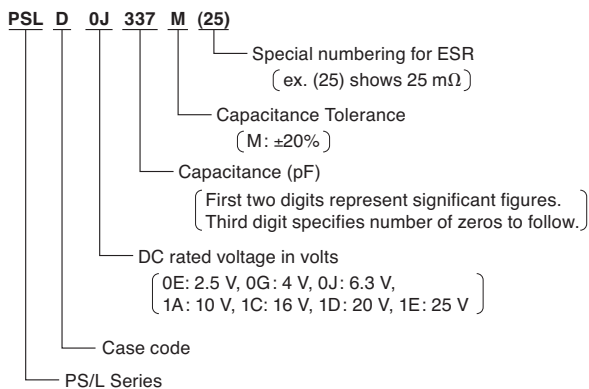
PSL D 0J 337 M (25)

Special numbering for ESR
(ex. (25) shows 25 m$\Omega$)

Capacitance Tolerance
(M: ±20%)

Capacitance (pF)
(First two digits represent significant figures. Third digit specifies number of zeros to follow.)

DC rated voltage in volts
(0E: 2.5 V, 0G: 4 V, 0J: 6.3 V, 1A: 10 V, 1C: 16 V, 1D: 20 V, 1E: 25 V)

Case code

PS/L Series